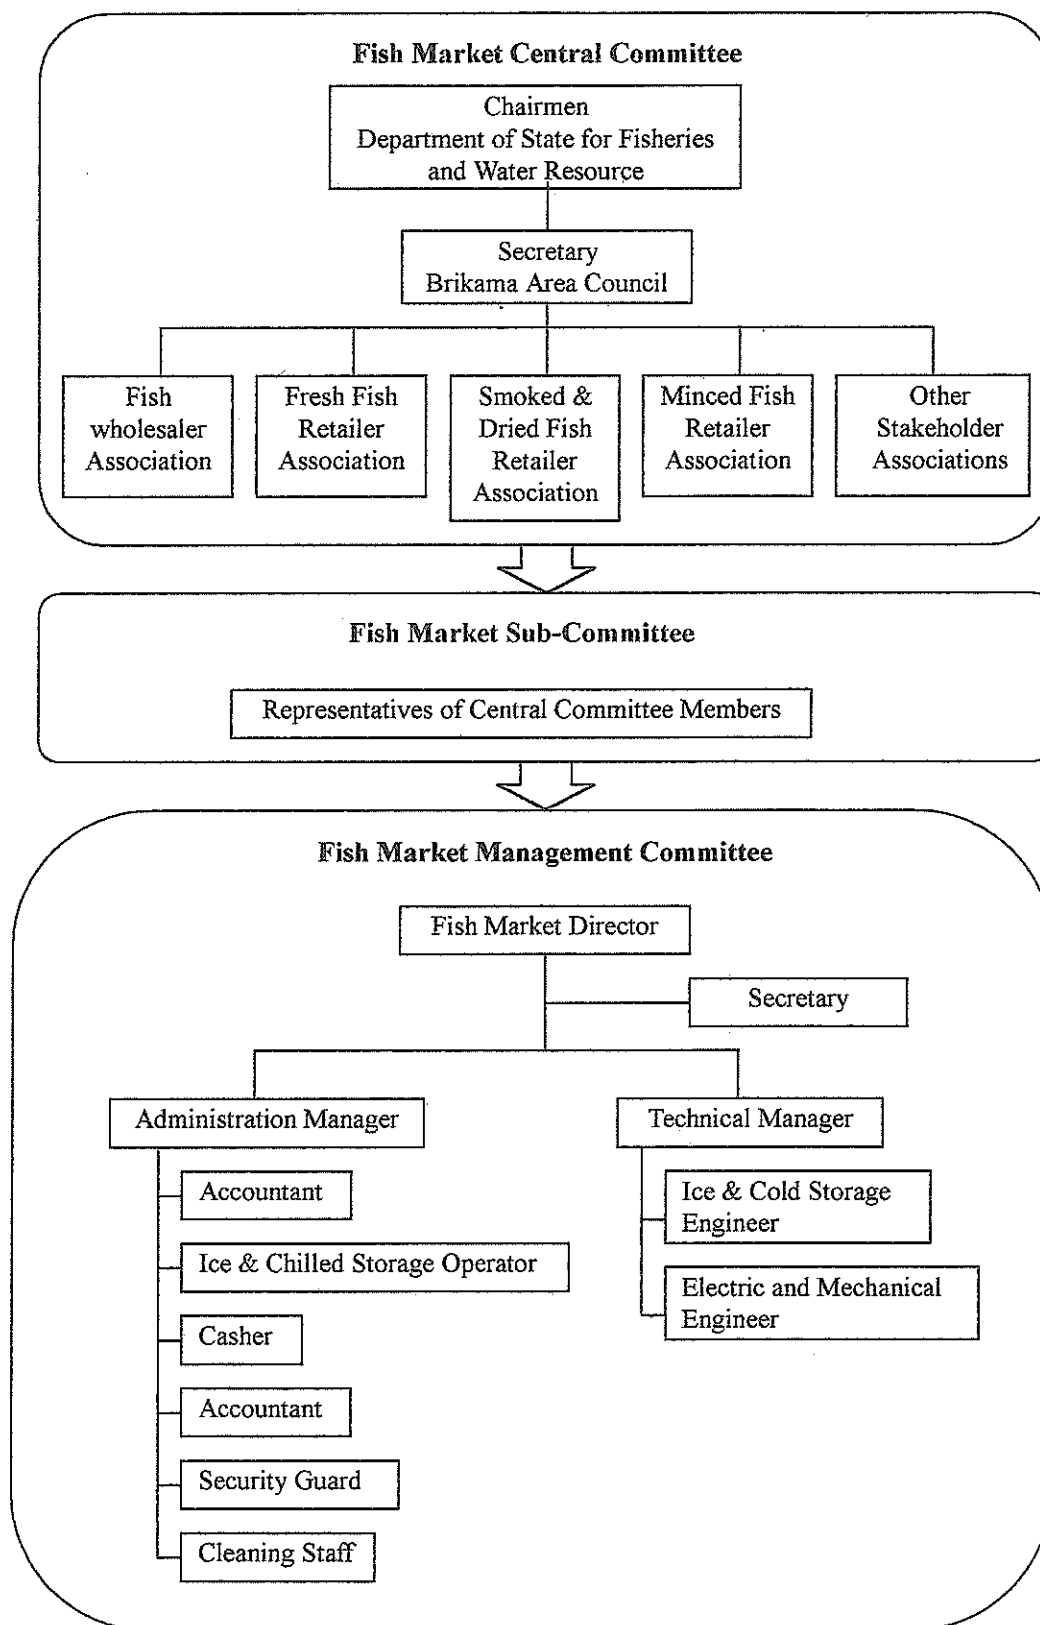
Fish Market Central Committee

Chairmen
Department of State for Fisheries and Water Resource

Secretary
Brikama Area Council

Fish wholesaler Association

Fresh Fish Retailer Association

Smoked & Dried Fish Retailer Association

Minced Fish Retailer Association

Other Stakeholder Associations

Fish Market Sub-Committee

Representatives of Central Committee Members

Fish Market Management Committee

Fish Market Director

Secretary

Administration Manager

Technical Manager

Accountant

Ice & Chilled Storage Operator

Casher

Accountant

Security Guard

Cleaning Staff

Ice & Cold Storage Engineer

Electric and Mechanical Engineer